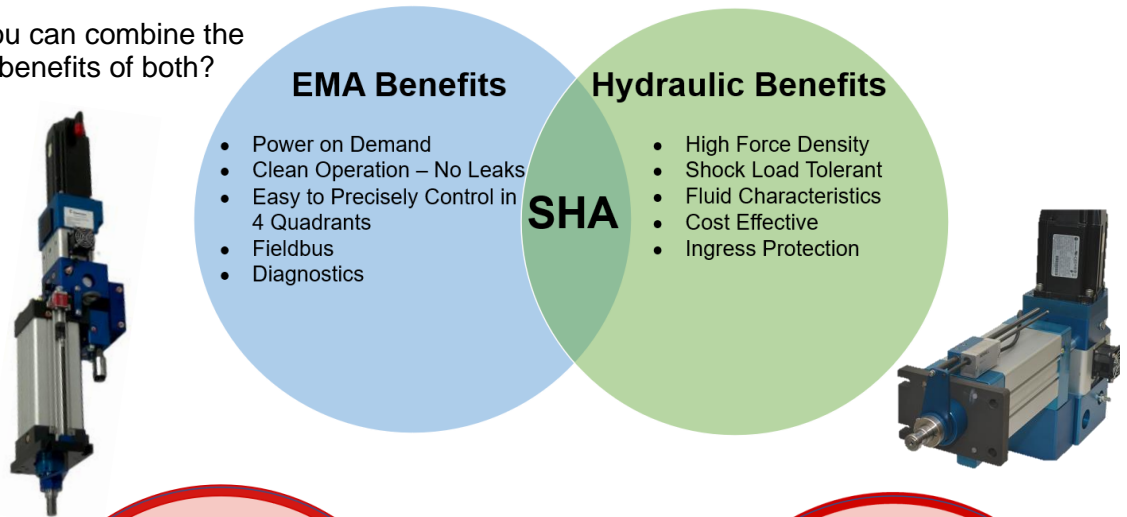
ou can combine the benefits of both?

EMA Benefits

- Power on Demand
- Clean Operation – No Leaks
- Easy to Precisely Control in 4 Quadrants
- Fieldbus
- Diagnostics

SHA

Hydraulic Benefits

- High Force Density
- Shock Load Tolerant
- Fluid Characteristics
- Cost Effective
- Ingress Protection